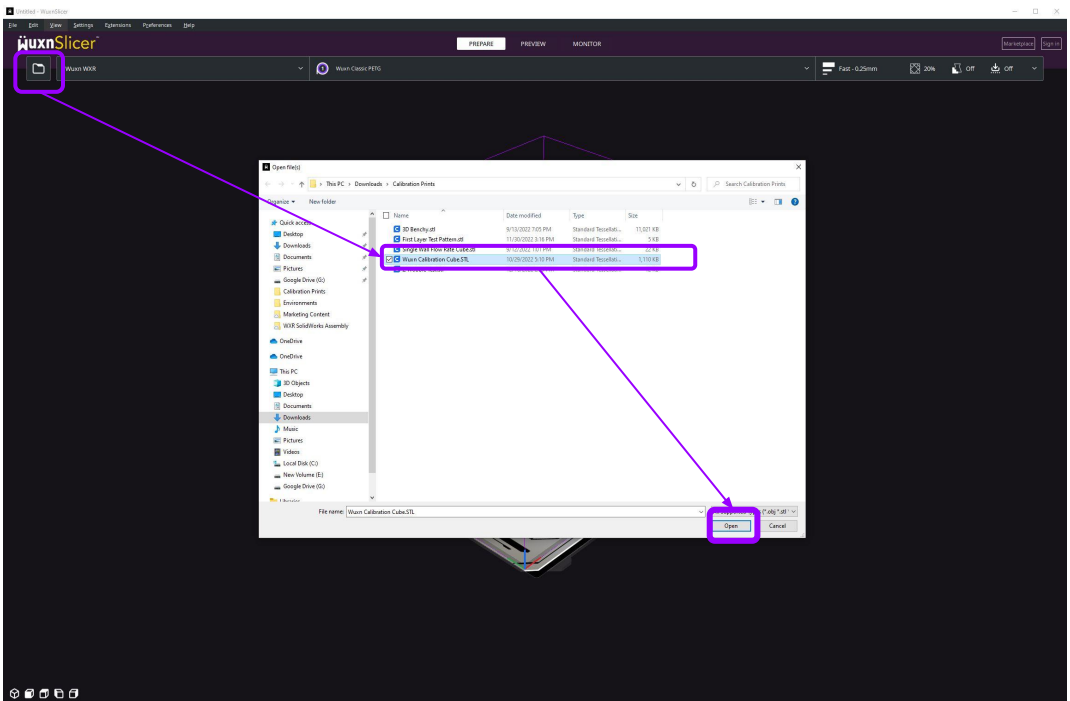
Untitled - WuxnSlicer

File Edit View Settings Extensions Preferences Help

WuxnSlicer

PREPARE PREVIEW MONITOR

Marketplace Sign in

Wuxn WXR

Wuxn Classic PETG

Fast - 0.25mm 20% Off Off

Open file(s)

This PC > Downloads > Calibration Prints

Search Calibration Prints

Organize New folder

| Name | Date modified | Type | Size |
|---|---|---|---|
| 3D Benchy.stl | 9/13/2022 7:05 PM | Standard Tesselati... | 11,021 KB |
| First Layer Test Pattern.stl | 11/30/2022 3:16 PM | Standard Tesselati... | 5 KB |
| Single Wall Flow Rate Cube.stl | 9/12/2022 1:01 PM | Standard Tesselati... | 32 KB |
| Wuxn Calibration Cube.STL | 10/29/2022 5:10 PM | Standard Tesselati... | 1,110 KB |

Quick access
Desktop
Downloads
Documents
Pictures
Google Drive (G:)
Calibration Prints
Environments
Marketing Content
WXR SolidWorks Assembly
OneDrive
OneDrive
This PC
3D Objects
Desktop
Documents
Downloads
Music
Pictures
Videos
Local Disk (C:)
New Volume (E:)
Google Drive (G:)
Libraries

File name: Wuxn Calibration Cube.STL

(*.obj *.stl

Open Cancel